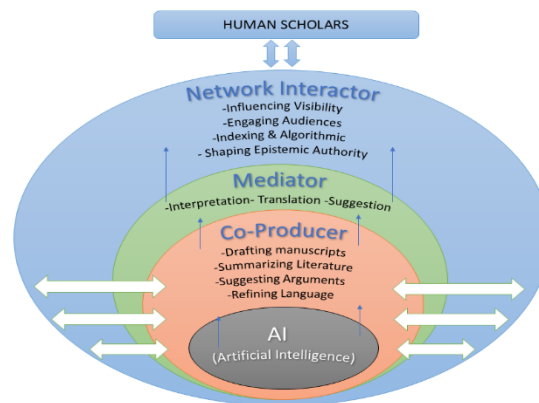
HUMAN SCHOLARS

Network Interactor
-Influencing Visibility
-Engaging Audiences
-Indexing & Algorithmic
- Shaping Epistemic Authority

Mediator
-Interpretation- Translation -Suggestion

Co-Producer
-Drafting manuscripts
-Summarizing Literature
-Suggesting Arguments
-Refining Language

AI
(Artificial Intelligence)